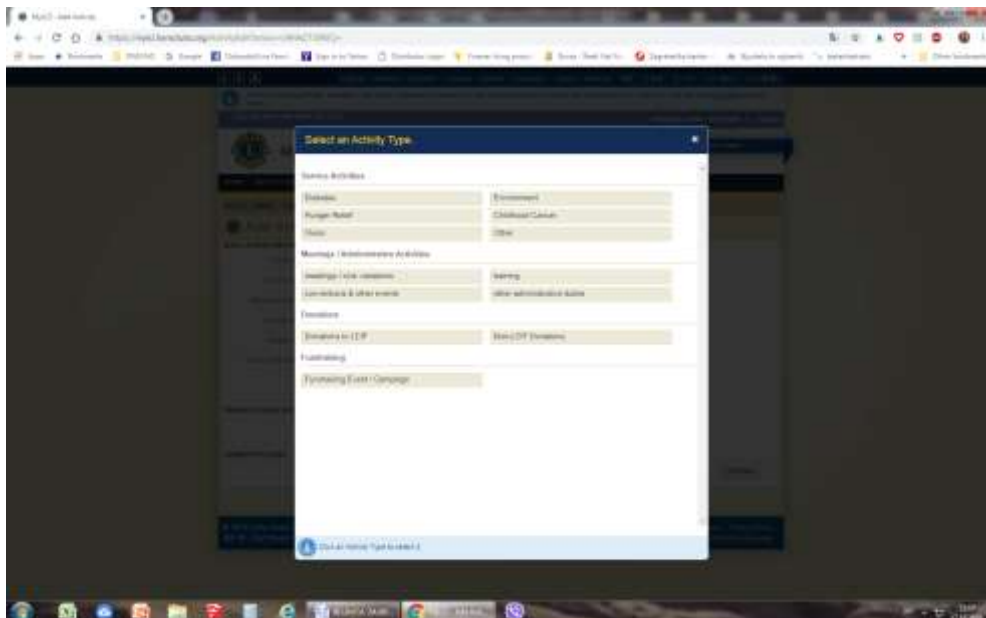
Select an Activity Type

Service Activities

Diabetes

Environment

Hunger Relief

Childhood Cancer

Vision

Other

Meetings / Administrative Activities

meetings / club visitations

training

conventions & other events

other administrative duties

Donations

Donations to LCIF

Non-LCIF Donations

Fundraising

Fundraising Event / Campaign

Click an Activity Type to select it